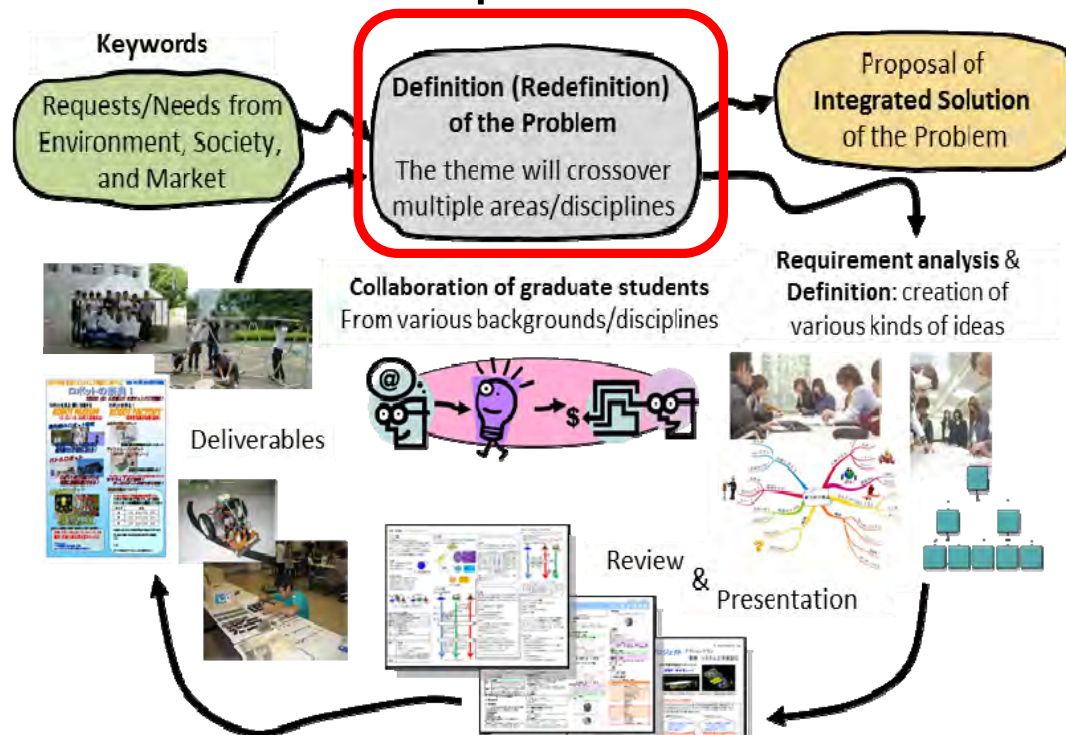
Keywords

Requests/Needs from Environment, Society, and Market

Definition (Redefinition) of the Problem

The theme will crossover multiple areas/disciplines

Proposal of Integrated Solution of the Problem

Collaboration of graduate students From various backgrounds/disciplines

Requirement analysis & Definition: creation of various kinds of ideas

@

$

Deliverables

Review & Presentation